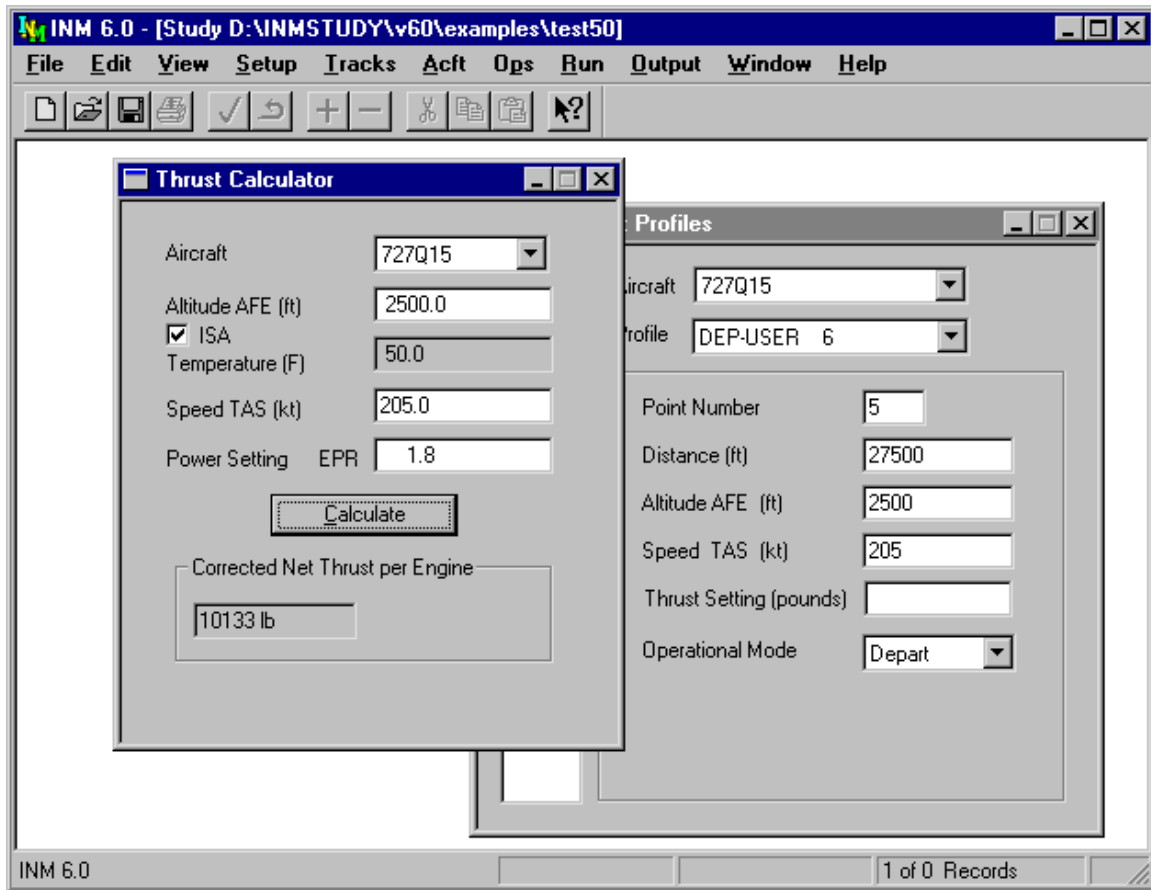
INM 6.0 - [Study D:\INMSTUDY\v60\examples\test50]

File Edit View Setup Tracks Acft Ops Run Output Window Help

Thrust Calculator

Aircraft 727Q15

Altitude AFE (ft) 2500.0

☑ ISA

Temperature (F) 50.0

Speed TAS (kt) 205.0

Power Setting EPR 1.8

Calculate

Corrected Net Thrust per Engine

10133 lb

Profiles

ircraft 727Q15

rofile DEP-USER 6

Point Number 5

Distance (ft) 27500

Altitude AFE (ft) 2500

Speed TAS (kt) 205

Thrust Setting (pounds)

Operational Mode Depart

INM 6.0

1 of 0 Records